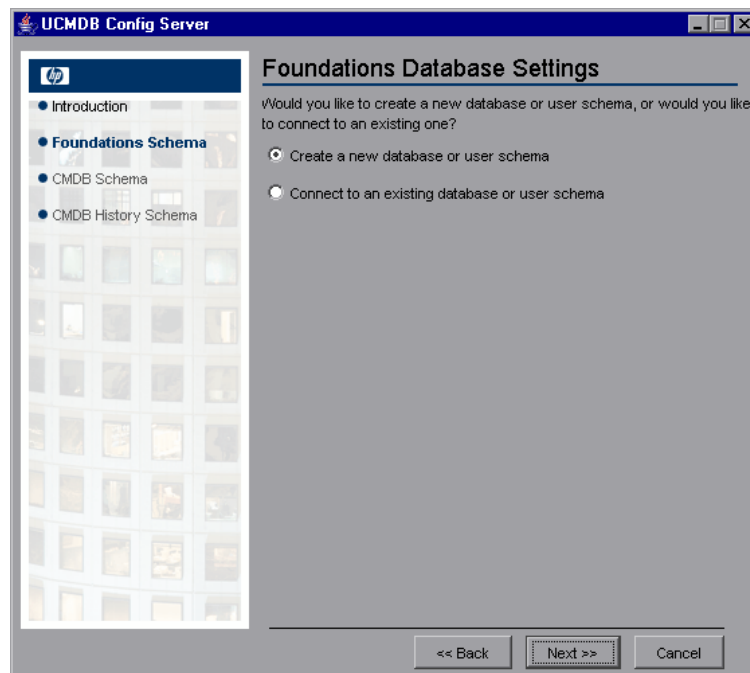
UCMDB Config Server

hp

Introduction

Foundations Schema

CMDB Schema

CMDB History Schema

Foundations Database Settings

Would you like to create a new database or user schema, or would you like to connect to an existing one?

Create a new database or user schema

Connect to an existing database or user schema

<< Back

Next >>

Cancel